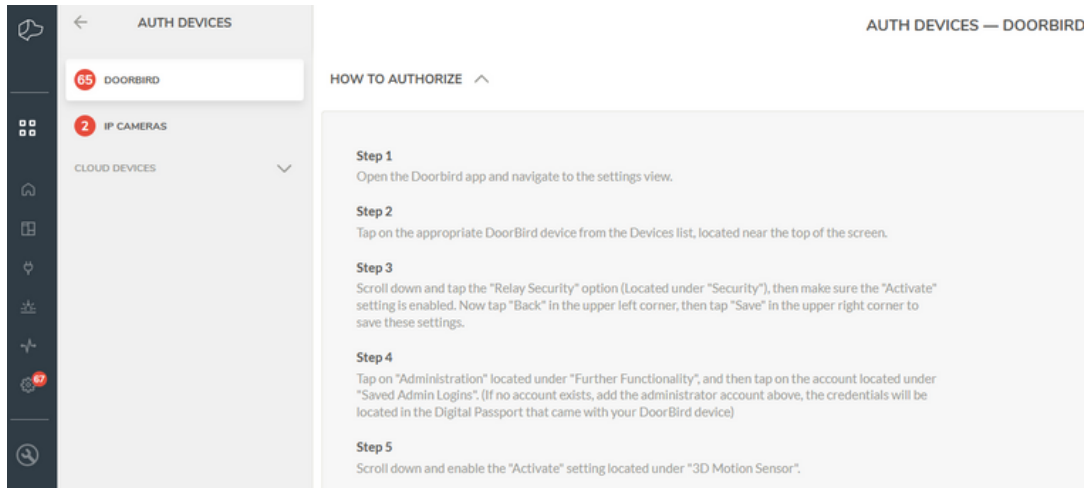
AUTH DEVICES

65 DOORBIRD

2 IP CAMERAS

CLOUD DEVICES

67

AUTH DEVICES — DOORBIRD

HOW TO AUTHORIZE

Step 1
Open the Doorbird app and navigate to the settings view.

Step 2
Tap on the appropriate DoorBird device from the Devices list, located near the top of the screen.

Step 3
Scroll down and tap the "Relay Security" option (Located under "Security"), then make sure the "Activate" setting is enabled. Now tap "Back" in the upper left corner, then tap "Save" in the upper right corner to save these settings.

Step 4
Tap on "Administration" located under "Further Functionality", and then tap on the account located under "Saved Admin Logins". (If no account exists, add the administrator account above, the credentials will be located in the Digital Passport that came with your DoorBird device)

Step 5
Scroll down and enable the "Activate" setting located under "3D Motion Sensor".